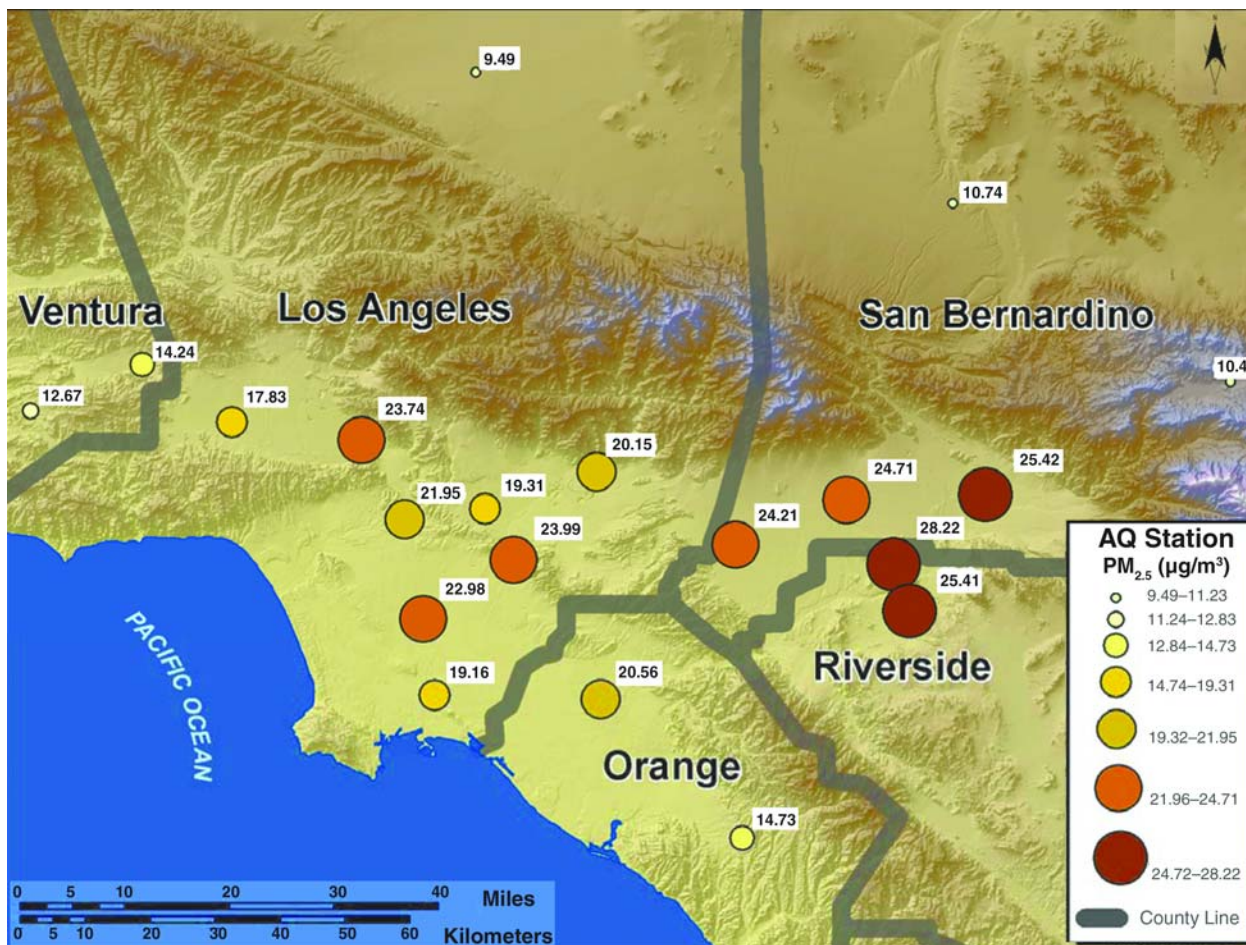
9.49

10.74

Ventura

Los Angeles

San Bernardino

14.24

12.67

10.4

17.83

23.74

20.15

24.71

25.42

21.95

19.31

23.99

24.21

28.22

25.41

22.98

PACIFIC OCEAN

Riverside

19.16

20.56

Orange

14.73

AQ Station
$PM_{2.5}$ ($\mu g/m^3$)
9.49–11.23
11.24–12.83
12.84–14.73
14.74–19.31
19.32–21.95
21.96–24.71
24.72–28.22
County Line

0 5 10 20 30 40 Miles
0 5 10 20 30 40 50 60 Kilometers